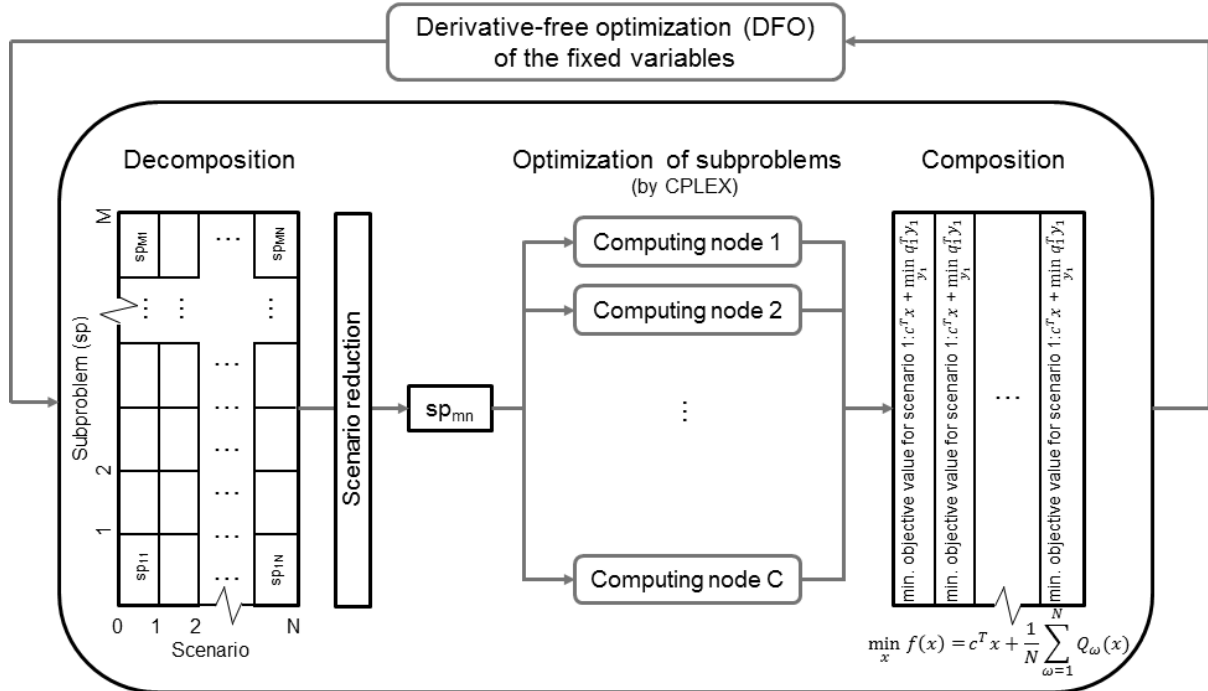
Derivative-free optimization (DFO) of the fixed variables

Decomposition

M
$sp_{M1}$
...
$sp_{MN}$
⋮ ⋮ ⋮
...
...
...
...
...
$sp_{11}$
...
$sp_{1N}$
Subproblem (sp)
2
1
0 1 2 N
Scenario

Scenario reduction

$sp_{mn}$

Optimization of subproblems
(by CPLEX)

Computing node 1
Computing node 2
⋮
Computing node C

Composition

min. objective value for scenario 1: $c^T x + \min_{y_1} q_1^T y_1$
min. objective value for scenario 1: $c^T x + \min_{y_1} q_1^T y_1$
...
min. objective value for scenario 1: $c^T x + \min_{y_1} q_1^T y_1$

$\min_x f(x) = c^T x + \frac{1}{N} \sum_{\omega=1}^{N} Q_\omega(x)$